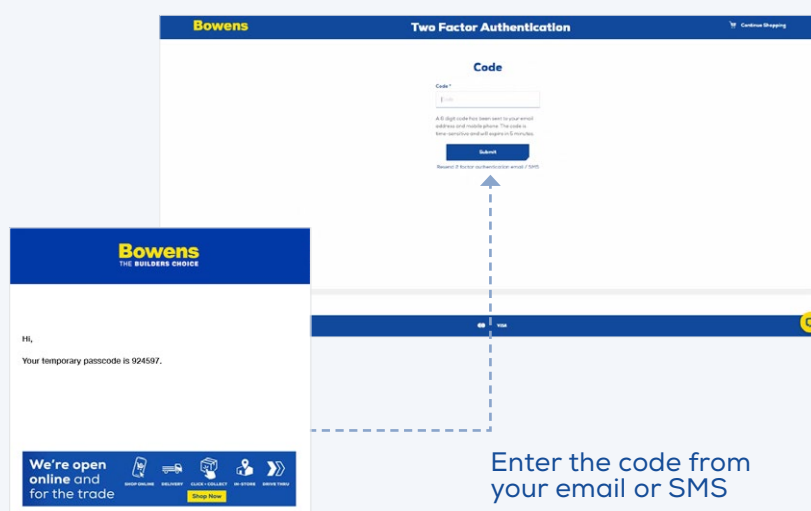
Bowens

Two Factor Authentication

Continue Shopping

Code

Code *

Code

A 6 digit code has been sent to your email address and mobile phone. The code is time sensitive and will expire in 5 minutes.

Submit

Resend 2 factor authentication email / SMS

Bowens
THE BUILDERS CHOICE

Hi,

Your temporary passcode is 924597.

We're open online and for the trade

SHOP ONLINE DELIVERY CLICK + COLLECT IN-STORE DRIVE THRU

Shop Now

Enter the code from your email or SMS